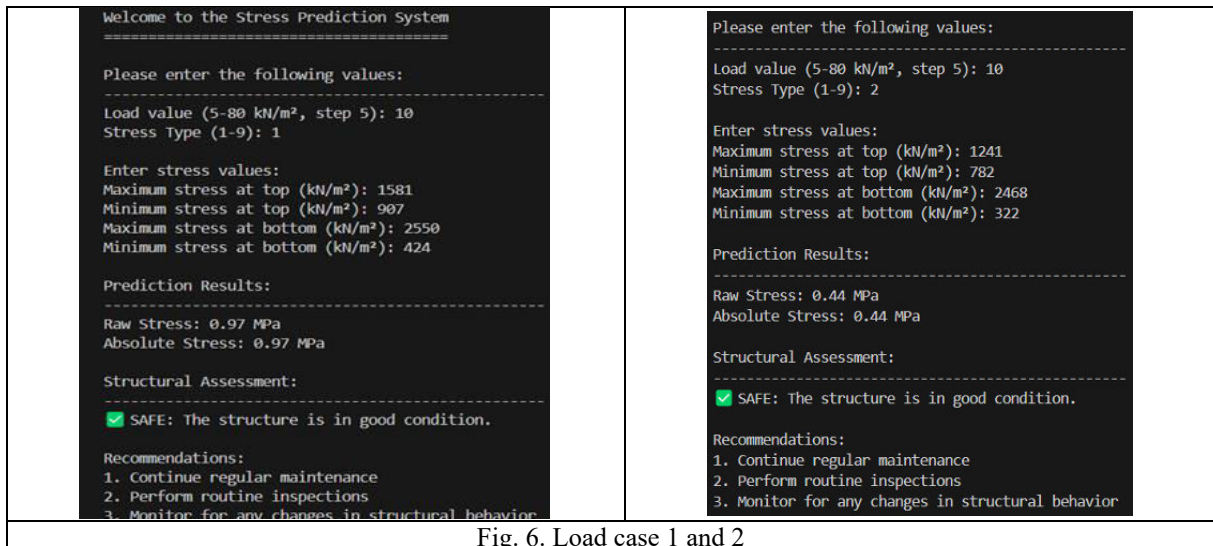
| Welcome to the Stress Prediction System<br>=====================================<br><br>Please enter the following values:<br>--------------------------------------------------<br>Load value (5-80 kN/m², step 5): 10<br>Stress Type (1-9): 1<br><br>Enter stress values:<br>Maximum stress at top (kN/m²): 1581<br>Minimum stress at top (kN/m²): 907<br>Maximum stress at bottom (kN/m²): 2550<br>Minimum stress at bottom (kN/m²): 424<br><br>Prediction Results:<br>--------------------------------------------------<br>Raw Stress: 0.97 MPa<br>Absolute Stress: 0.97 MPa<br><br>Structural Assessment:<br>--------------------------------------------------<br>✅ SAFE: The structure is in good condition.<br><br>Recommendations:<br>1. Continue regular maintenance<br>2. Perform routine inspections<br>3. Monitor for any changes in structural behavior | Please enter the following values:<br>--------------------------------------------------<br>Load value (5-80 kN/m², step 5): 10<br>Stress Type (1-9): 2<br><br>Enter stress values:<br>Maximum stress at top (kN/m²): 1241<br>Minimum stress at top (kN/m²): 782<br>Maximum stress at bottom (kN/m²): 2468<br>Minimum stress at bottom (kN/m²): 322<br><br>Prediction Results:<br>--------------------------------------------------<br>Raw Stress: 0.44 MPa<br>Absolute Stress: 0.44 MPa<br><br>Structural Assessment:<br>--------------------------------------------------<br>✅ SAFE: The structure is in good condition.<br><br>Recommendations:<br>1. Continue regular maintenance<br>2. Perform routine inspections<br>3. Monitor for any changes in structural behavior |
|---|---|
| Fig. 6. Load case 1 and 2 | |